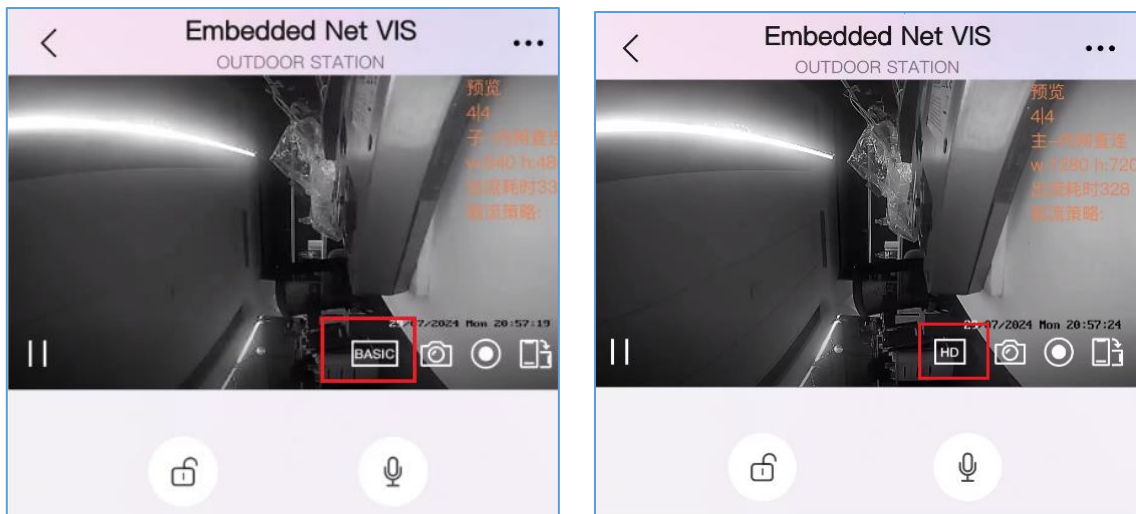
Embedded Net VIS
OUTDOOR STATION

预览
4|4
子-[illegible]
w:640 h:48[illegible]
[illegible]耗时33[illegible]
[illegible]策略:

2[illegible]/07/2024 Mon 20:57:19

BASIC

Embedded Net VIS
OUTDOOR STATION

预览
4|4
主-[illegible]
w:1280 h:720
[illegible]耗时328
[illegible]策略:

2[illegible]/07/2024 Mon 20:57:24

HD